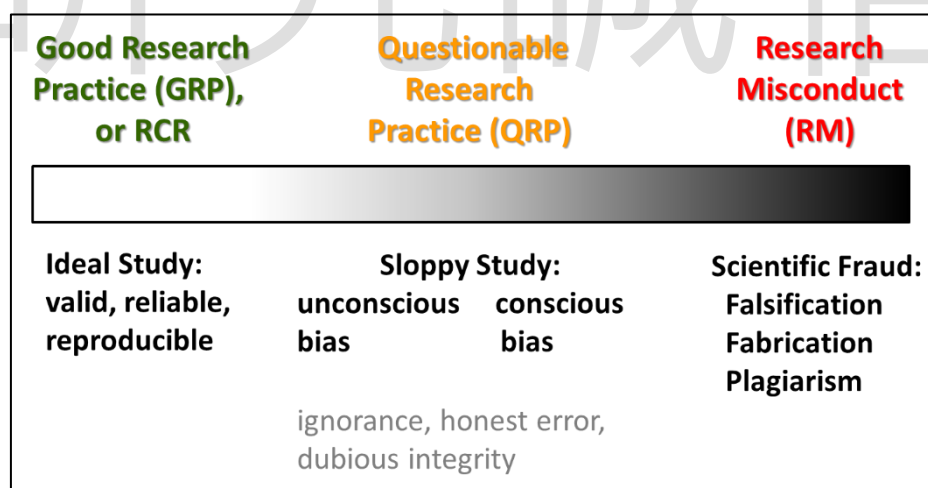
Good Research Practice (GRP), or RCR

Questionable Research Practice (QRP)

Research Misconduct (RM)

Ideal Study: valid, reliable, reproducible

Sloppy Study:
unconscious bias
conscious bias

ignorance, honest error, dubious integrity

Scientific Fraud:
Falsification
Fabrication
Plagiarism